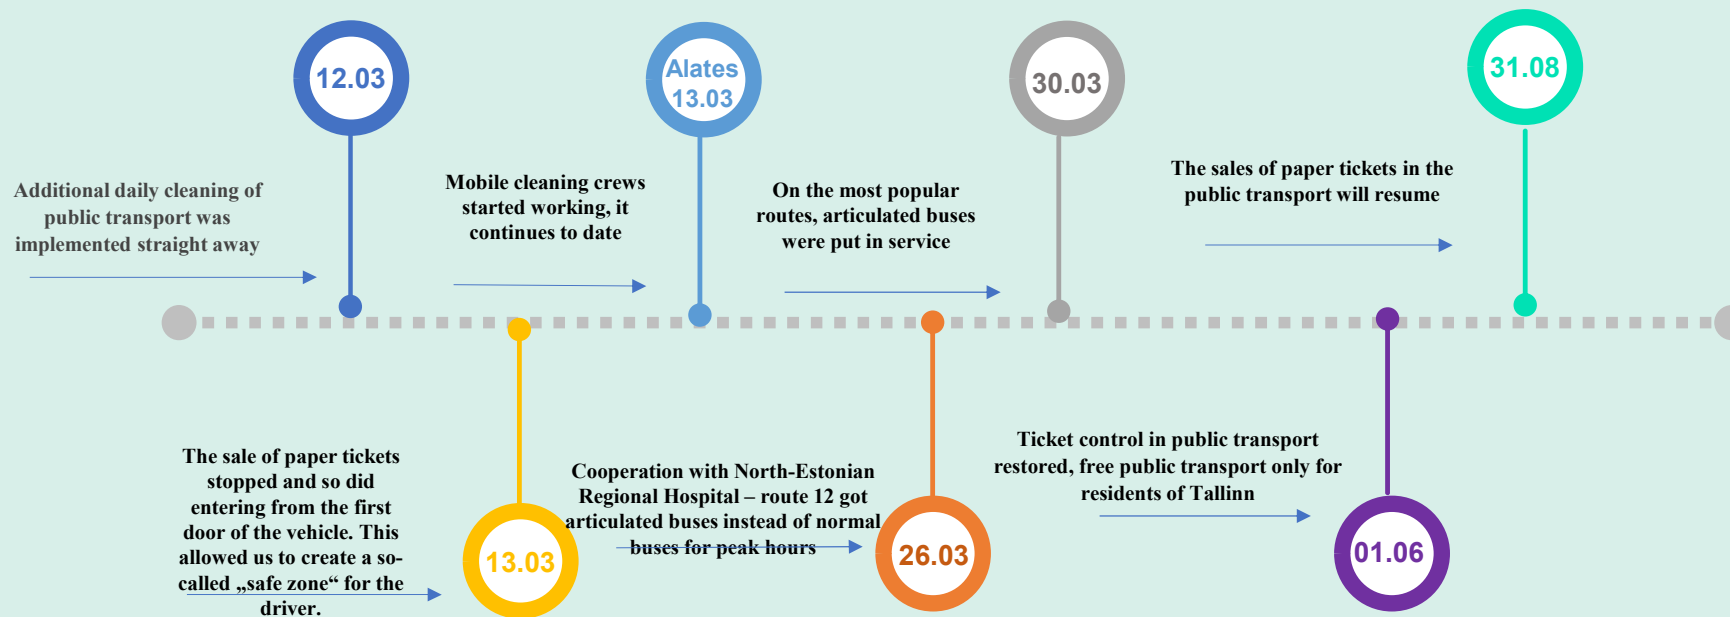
12.03

Additional daily cleaning of public transport was implemented straight away

Alates 13.03

Mobile cleaning crews started working, it continues to date

30.03

On the most popular routes, articulated buses were put in service

31.08

The sales of paper tickets in the public transport will resume

13.03

The sale of paper tickets stopped and so did entering from the first door of the vehicle. This allowed us to create a so-called „safe zone“ for the driver.

26.03

Cooperation with North-Estonian Regional Hospital – route 12 got articulated buses instead of normal buses for peak hours

01.06

Ticket control in public transport restored, free public transport only for residents of Tallinn